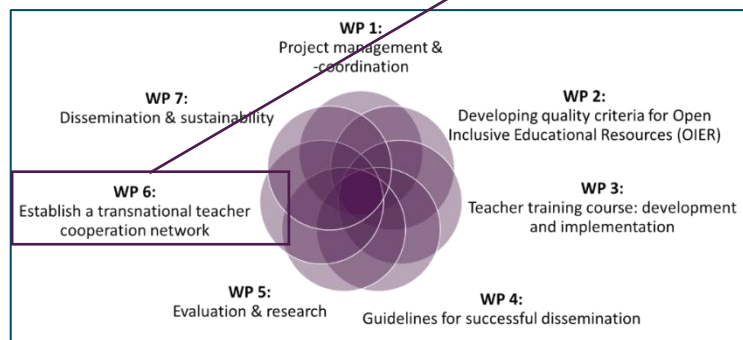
WP 1:
Project management & -coordination

WP 7:
Dissemination & sustainability

WP 2:
Developing quality criteria for Open Inclusive Educational Resources (OIER)

WP 6:
Establish a transnational teacher cooperation network

WP 3:
Teacher training course: development and implementation

WP 5:
Evaluation & research

WP 4:
Guidelines for successful dissemination